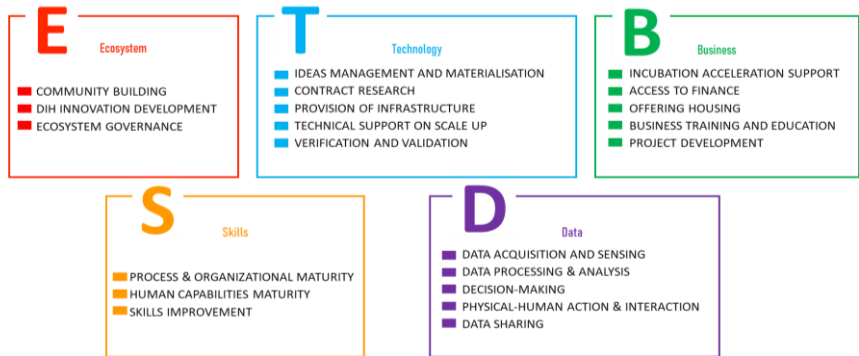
E Ecosystem

COMMUNITY BUILDING
DIH INNOVATION DEVELOPMENT
ECOSYSTEM GOVERNANCE

T Technology

IDEAS MANAGEMENT AND MATERIALISATION
CONTRACT RESEARCH
PROVISION OF INFRASTRUCTURE
TECHNICAL SUPPORT ON SCALE UP
VERIFICATION AND VALIDATION

B Business

INCUBATION ACCELERATION SUPPORT
ACCESS TO FINANCE
OFFERING HOUSING
BUSINESS TRAINING AND EDUCATION
PROJECT DEVELOPMENT

S Skills

PROCESS & ORGANIZATIONAL MATURITY
HUMAN CAPABILITIES MATURITY
SKILLS IMPROVEMENT

D Data

DATA ACQUISITION AND SENSING
DATA PROCESSING & ANALYSIS
DECISION-MAKING
PHYSICAL-HUMAN ACTION & INTERACTION
DATA SHARING